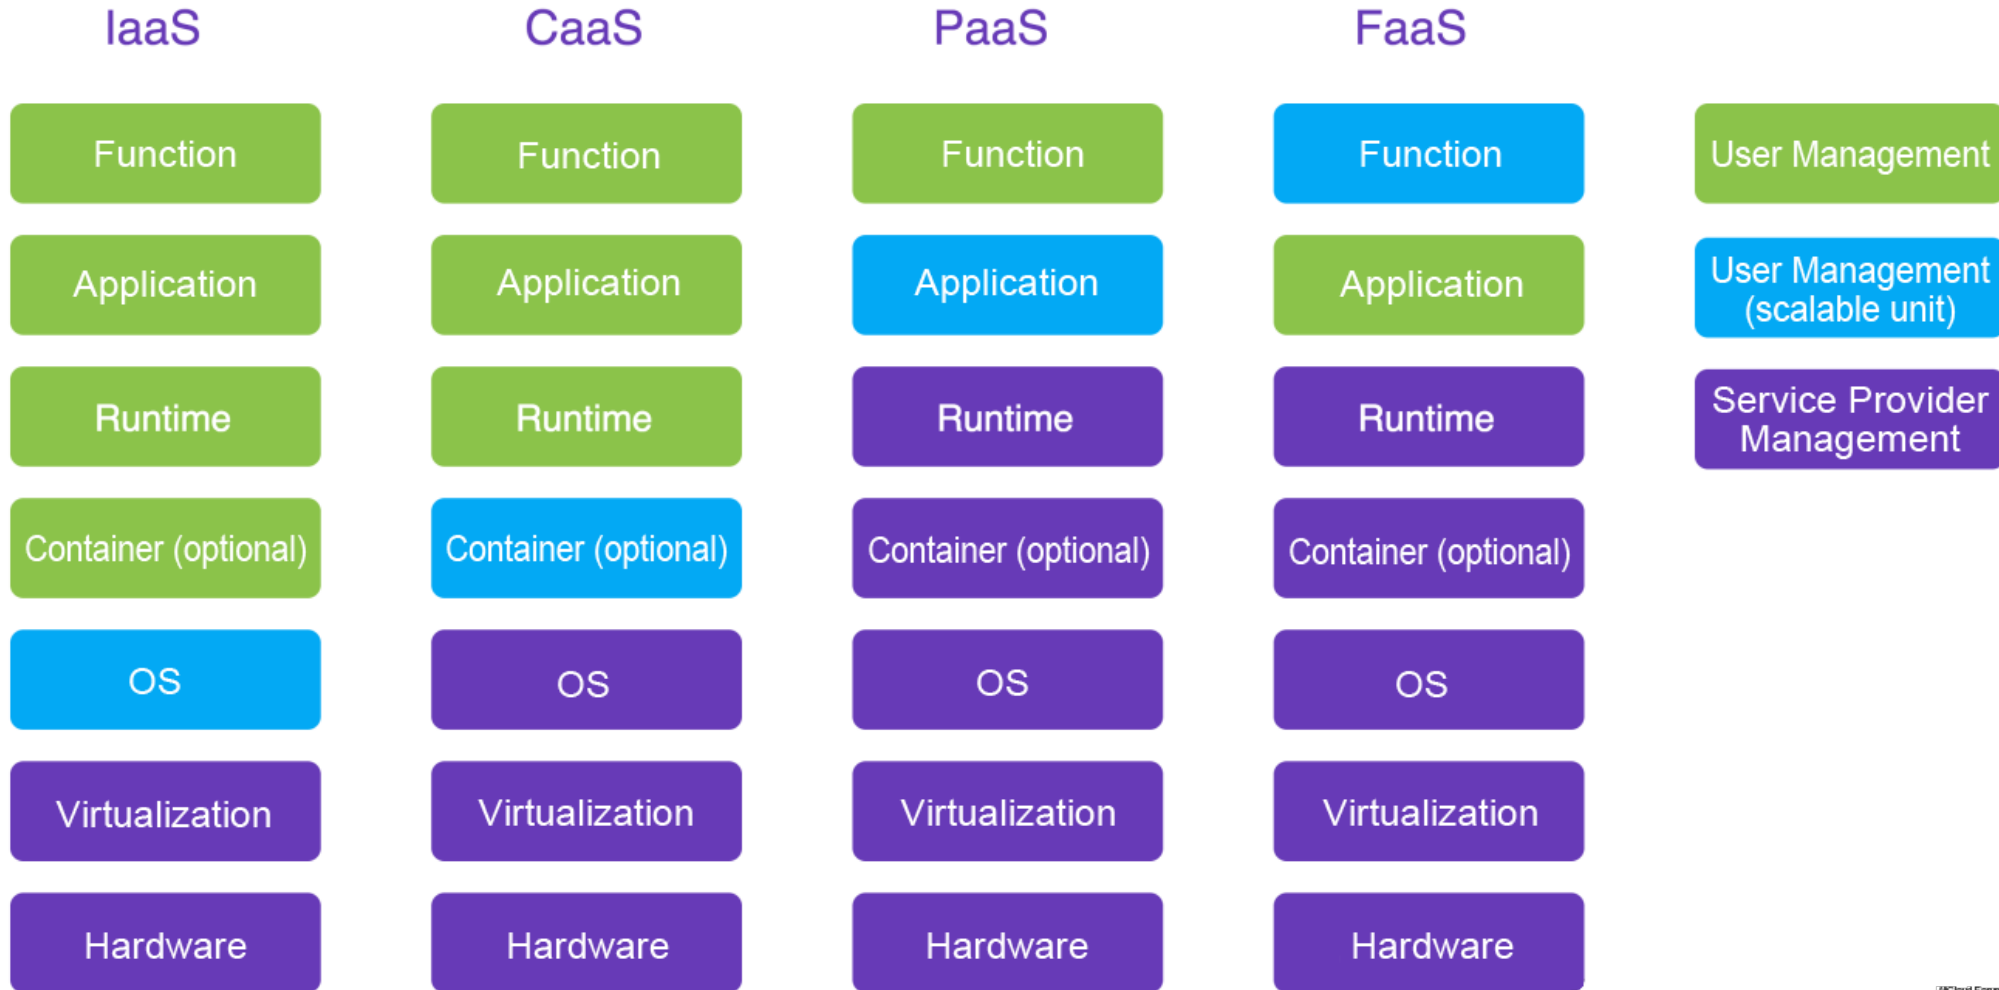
IaaS

Function

Application

Runtime

Container (optional)

OS

Virtualization

Hardware

CaaS

Function

Application

Runtime

Container (optional)

OS

Virtualization

Hardware

PaaS

Function

Application

Runtime

Container (optional)

OS

Virtualization

Hardware

FaaS

Function

Application

Runtime

Container (optional)

OS

Virtualization

Hardware

User Management

User Management (scalable unit)

Service Provider Management

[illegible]